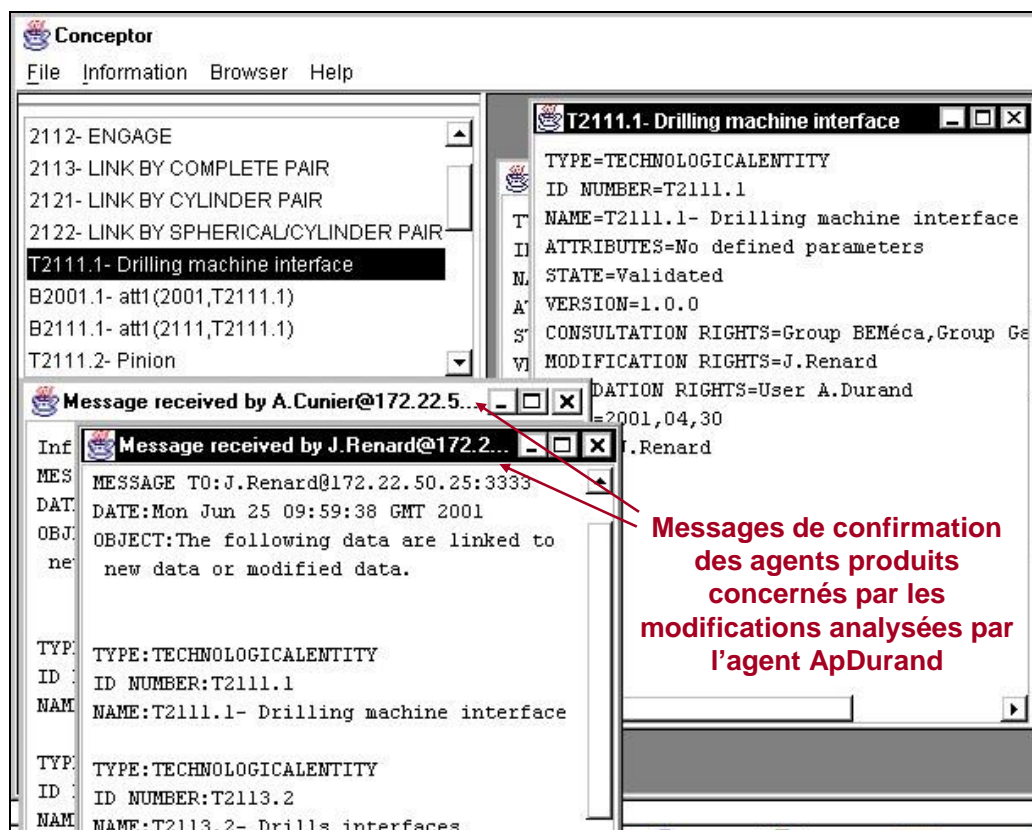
Conceptor

File Information Browser Help

2112- ENGAGE
2113- LINK BY COMPLETE PAIR
2121- LINK BY CYLINDER PAIR
2122- LINK BY SPHERICAL/CYLINDER PAIR
T2111.1- Drilling machine interface
B2001.1- att1(2001,T2111.1)
B2111.1- att1(2111,T2111.1)
T2111.2- Pinion

T2111.1- Drilling machine interface

TYPE=TECHNOLOGICALENTITY
ID NUMBER=T2111.1
NAME=T2111.1- Drilling machine interface
ATTRIBUTES=No defined parameters
STATE=Validated
VERSION=1.0.0
CONSULTATION RIGHTS=Group BEMéca,Group Ga
MODIFICATION RIGHTS=J.Renard
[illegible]DATION RIGHTS=User A.Durand
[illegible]=2001,04,30
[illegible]J.Renard

T
II
N.
A
S
V

Message received by A.Cunier@172.22.5...

Inf
MES
DAT
OBJ
ne

TYP
ID
NAM

TYP
ID
NAM

Message received by J.Renard@172.2...

MESSAGE TO:J.Renard@172.22.50.25:3333
DATE:Mon Jun 25 09:59:38 GMT 2001
OBJECT:The following data are linked to new data or modified data.

TYPE:TECHNOLOGICALENTITY
ID NUMBER:T2111.1
NAME:T2111.1- Drilling machine interface

TYPE:TECHNOLOGICALENTITY
ID NUMBER:T2113.2
NAME:T2113.2- Drills interfaces

Messages de confirmation des agents produits concernés par les modifications analysées par l'agent ApDurand